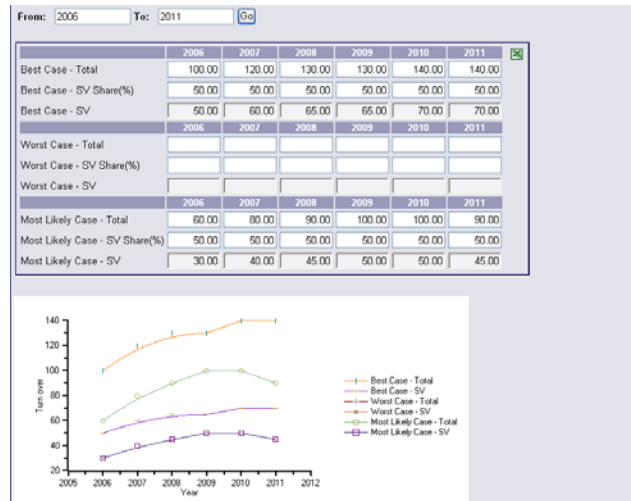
From: 2006 To: 2011 Go

| | 2006 | 2007 | 2008 | 2009 | 2010 | 2011 |
|---|---|---|---|---|---|---|
| Best Case - Total | 100.00 | 120.00 | 130.00 | 130.00 | 140.00 | 140.00 |
| Best Case - SV Share(%) | 50.00 | 50.00 | 50.00 | 50.00 | 50.00 | 50.00 |
| Best Case - SV | 50.00 | 60.00 | 65.00 | 65.00 | 70.00 | 70.00 |
| | 2006 | 2007 | 2008 | 2009 | 2010 | 2011 |
| Worst Case - Total | | | | | | |
| Worst Case - SV Share(%) | | | | | | |
| Worst Case - SV | | | | | | |
| | 2006 | 2007 | 2008 | 2009 | 2010 | 2011 |
| Most Likely Case - Total | 60.00 | 80.00 | 90.00 | 100.00 | 100.00 | 90.00 |
| Most Likely Case - SV Share(%) | 50.00 | 50.00 | 50.00 | 50.00 | 50.00 | 50.00 |
| Most Likely Case - SV | 30.00 | 40.00 | 45.00 | 50.00 | 50.00 | 45.00 |

140
120
100
80
60
40
20
Turn over
2005 2006 2007 2008 2009 2010 2011 2012
Year

Best Case - Total
Best Case - SV
Worst Case - Total
Worst Case - SV
Most Likely Case - Total
Most Likely Case - SV